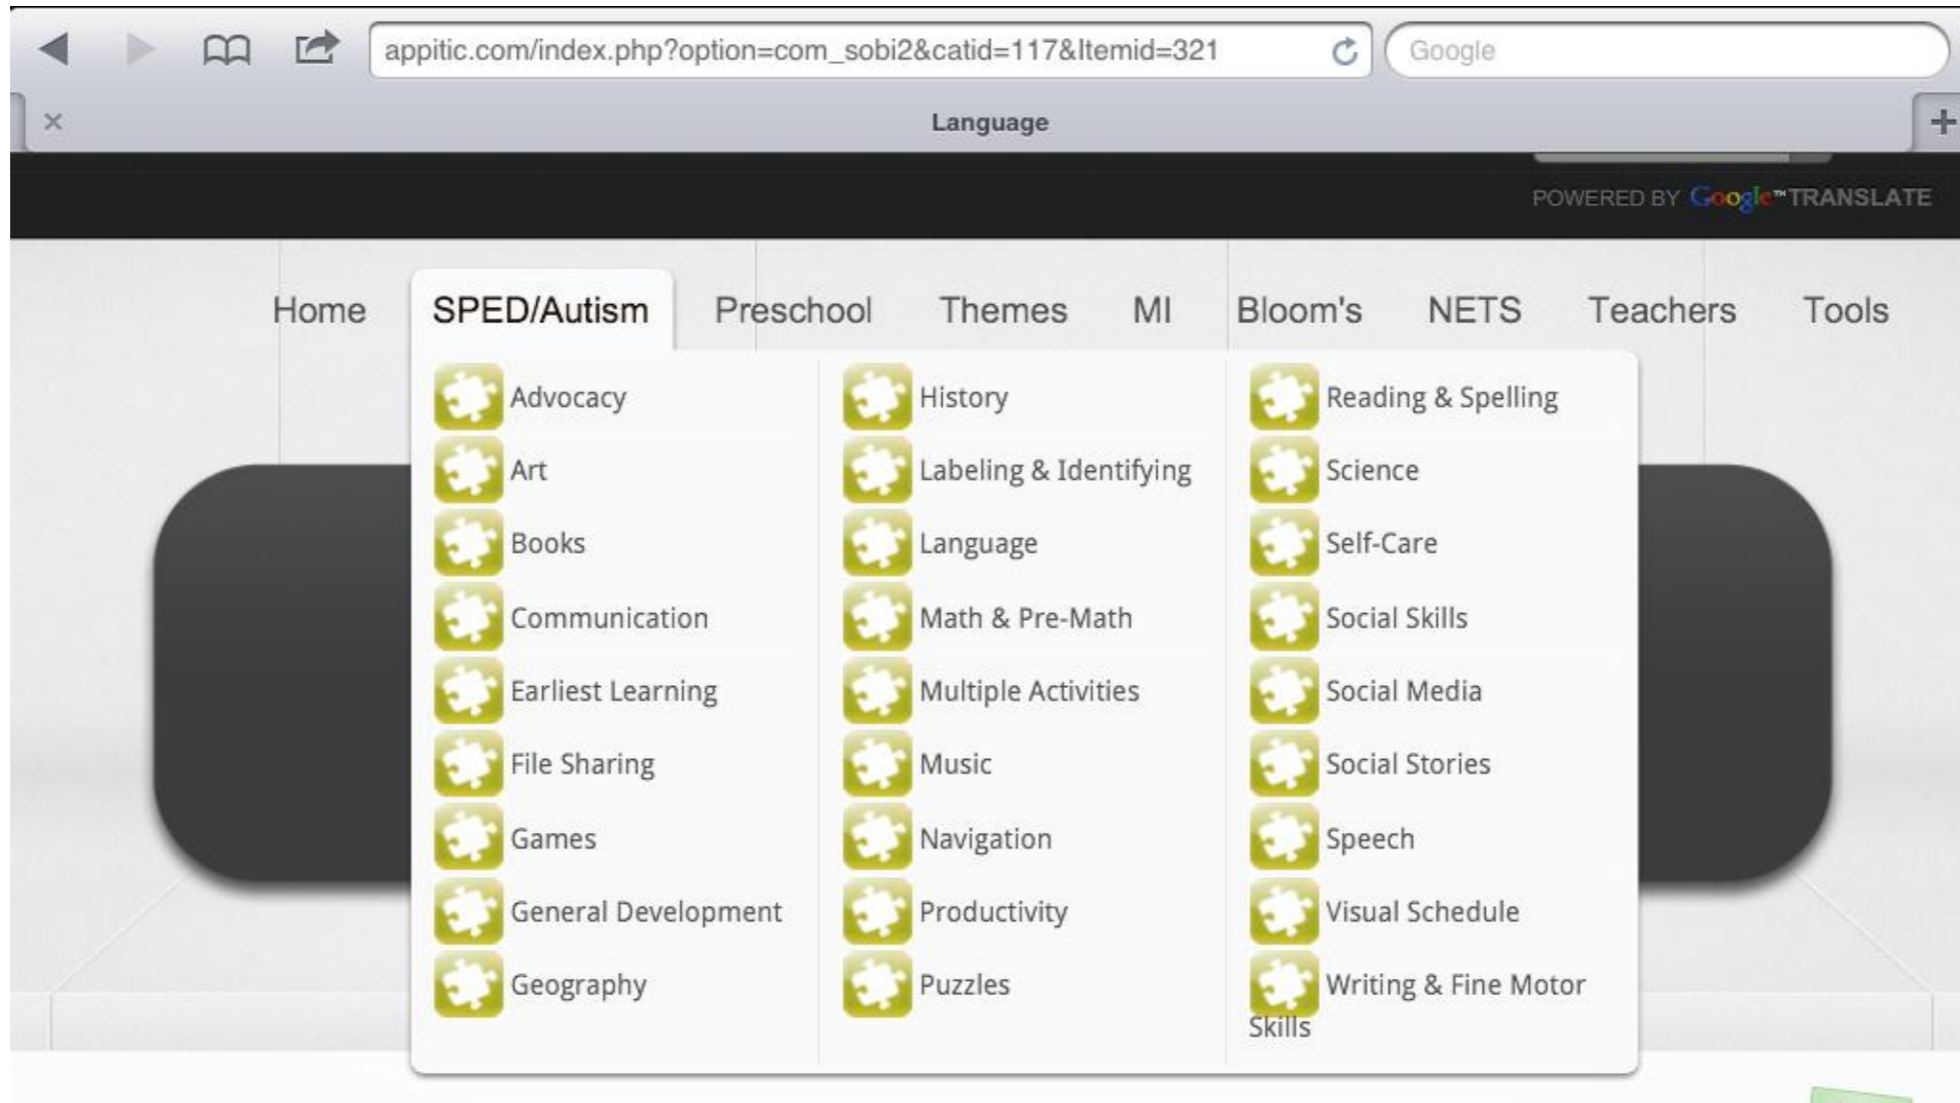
appitic.com/index.php?option=com_sobi2&catid=117&Itemid=321

Google

×

Language

+

POWERED BY Google™ TRANSLATE

Home SPED/Autism Preschool Themes MI Bloom's NETS Teachers Tools

Advocacy
Art
Books
Communication
Earliest Learning
File Sharing
Games
General Development
Geography

History
Labeling & Identifying
Language
Math & Pre-Math
Multiple Activities
Music
Navigation
Productivity
Puzzles

Reading & Spelling
Science
Self-Care
Social Skills
Social Media
Social Stories
Speech
Visual Schedule
Writing & Fine Motor Skills